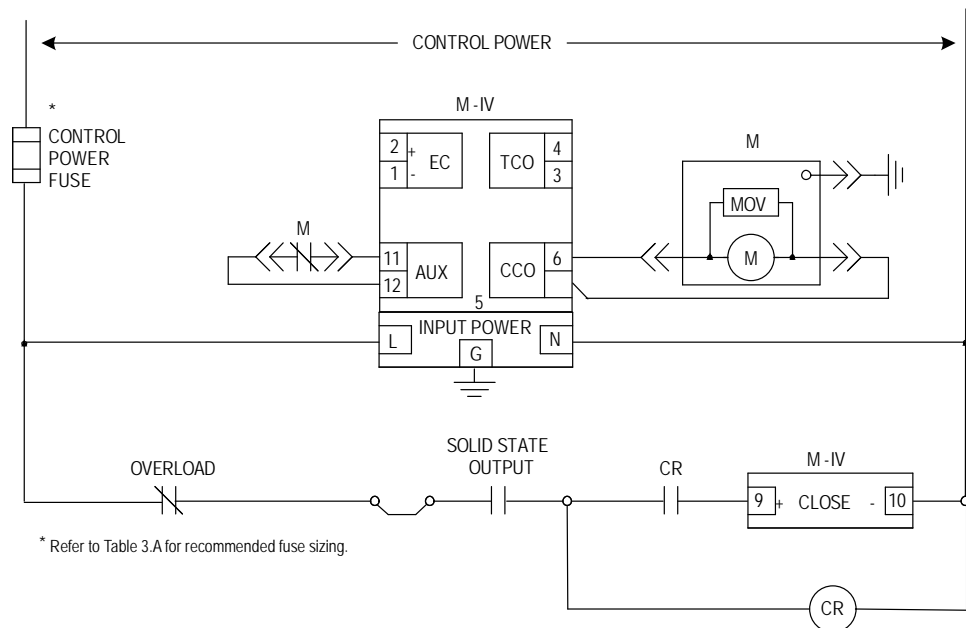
CONTROL POWER

*
CONTROL
POWER
FUSE

M -IV

2 + EC
1 -

TCO 4
3

M

MOV

M

M

11 AUX
12

CCO 6

5

INPUT POWER
L
G
N

OVERLOAD

SOLID STATE
OUTPUT

CR

M -IV

9 + CLOSE - 10

* Refer to Table 3.A for recommended fuse sizing.

CR